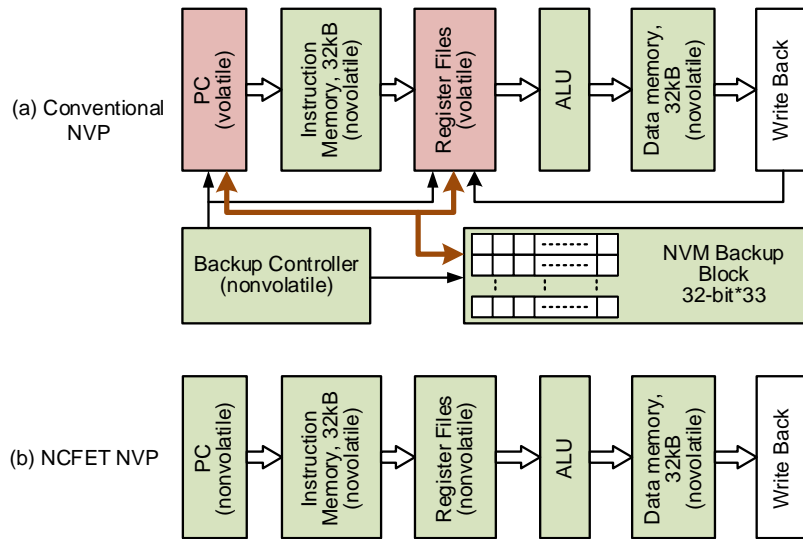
(a) Conventional NVP

PC (volatile)

Instruction Memory, 32kB (novolatile)

Register Files (volatile)

ALU

Data memory, 32kB (novolatile)

Write Back

Backup Controller (nonvolatile)

NVM Backup Block 32-bit*33

(b) NCFET NVP

PC (nonvolatile)

Instruction Memory, 32kB (novolatile)

Register Files (nonvolatile)

ALU

Data memory, 32kB (novolatile)

Write Back